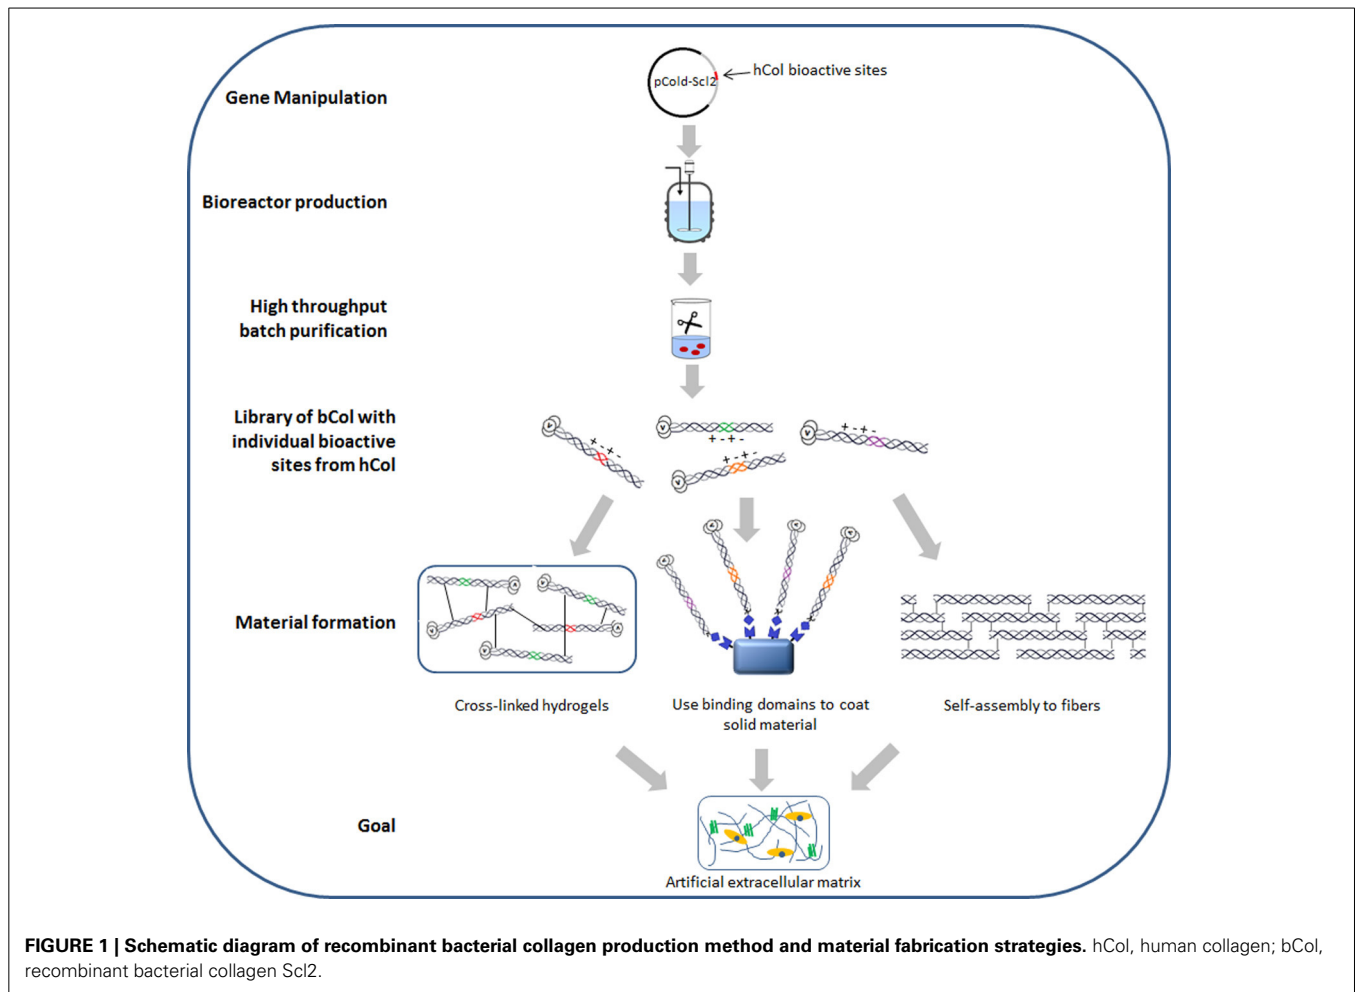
Gene Manipulation

pCold-Scl2

hCol bioactive sites

Bioreactor production

High throughput batch purification

Library of bCol with individual bioactive sites from hCol

Material formation

Cross-linked hydrogels

Use binding domains to coat solid material

Self-assembly to fibers

Goal

Artificial extracellular matrix

**FIGURE 1 | Schematic diagram of recombinant bacterial collagen production method and material fabrication strategies.** hCol, human collagen; bCol, recombinant bacterial collagen Scl2.